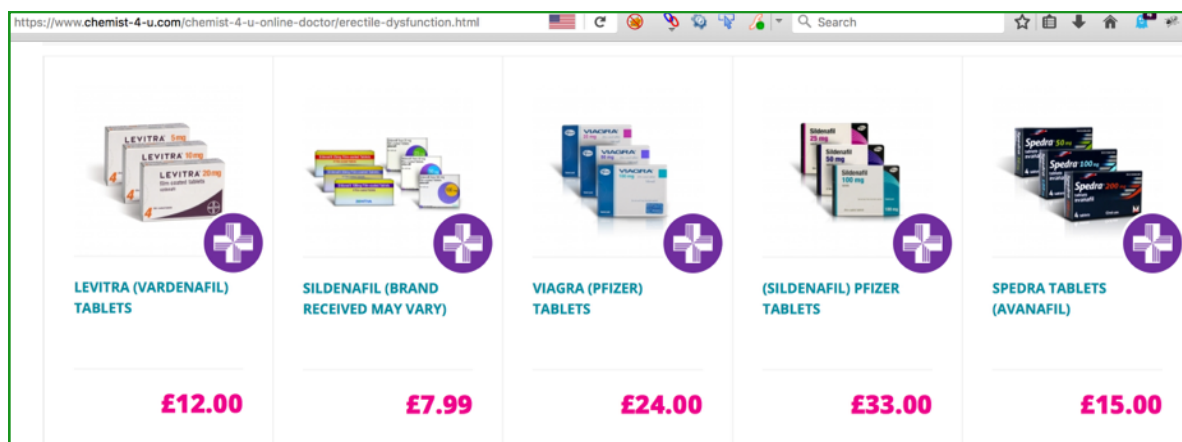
https://www.chemist-4-u.com/chemist-4-u-online-doctor/erectile-dysfunction.html

Search

LEVITRA 5mg
LEVITRA 10mg
LEVITRA 20mg
film-coated tablets

LEVITRA (VARDENAFIL) TABLETS

£12.00

SILDENAFIL (BRAND RECEIVED MAY VARY)

£7.99

VIAGRA
VIAGRA
VIAGRA

VIAGRA (PFIZER) TABLETS

£24.00

Sildenafil 25 mg
Sildenafil 50 mg
Sildenafil 100 mg

(SILDENAFIL) PFIZER TABLETS

£33.00

Spedra 50 mg
Spedra 100 mg
Spedra 200 mg

SPEDRA TABLETS (AVANAFIL)

£15.00